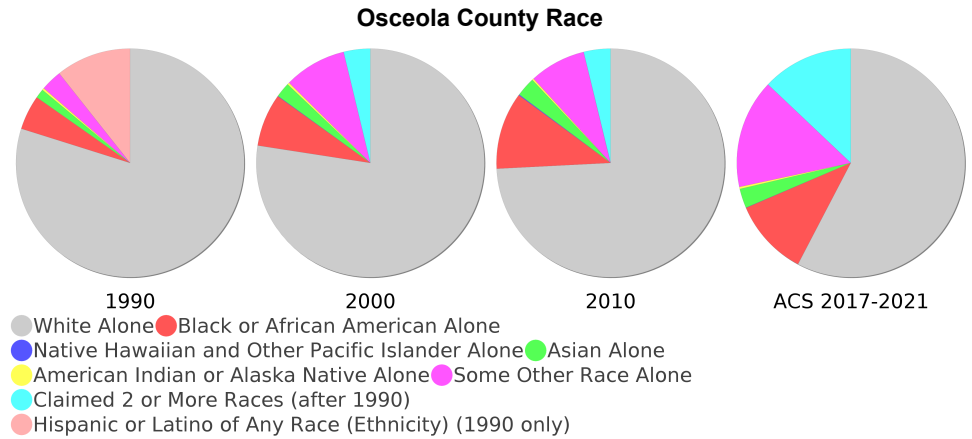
Osceola County Race

1990

2000

2010

ACS 2017-2021

White Alone
Black or African American Alone
Native Hawaiian and Other Pacific Islander Alone
Asian Alone
American Indian or Alaska Native Alone
Some Other Race Alone
Claimed 2 or More Races (after 1990)
Hispanic or Latino of Any Race (Ethnicity) (1990 only)